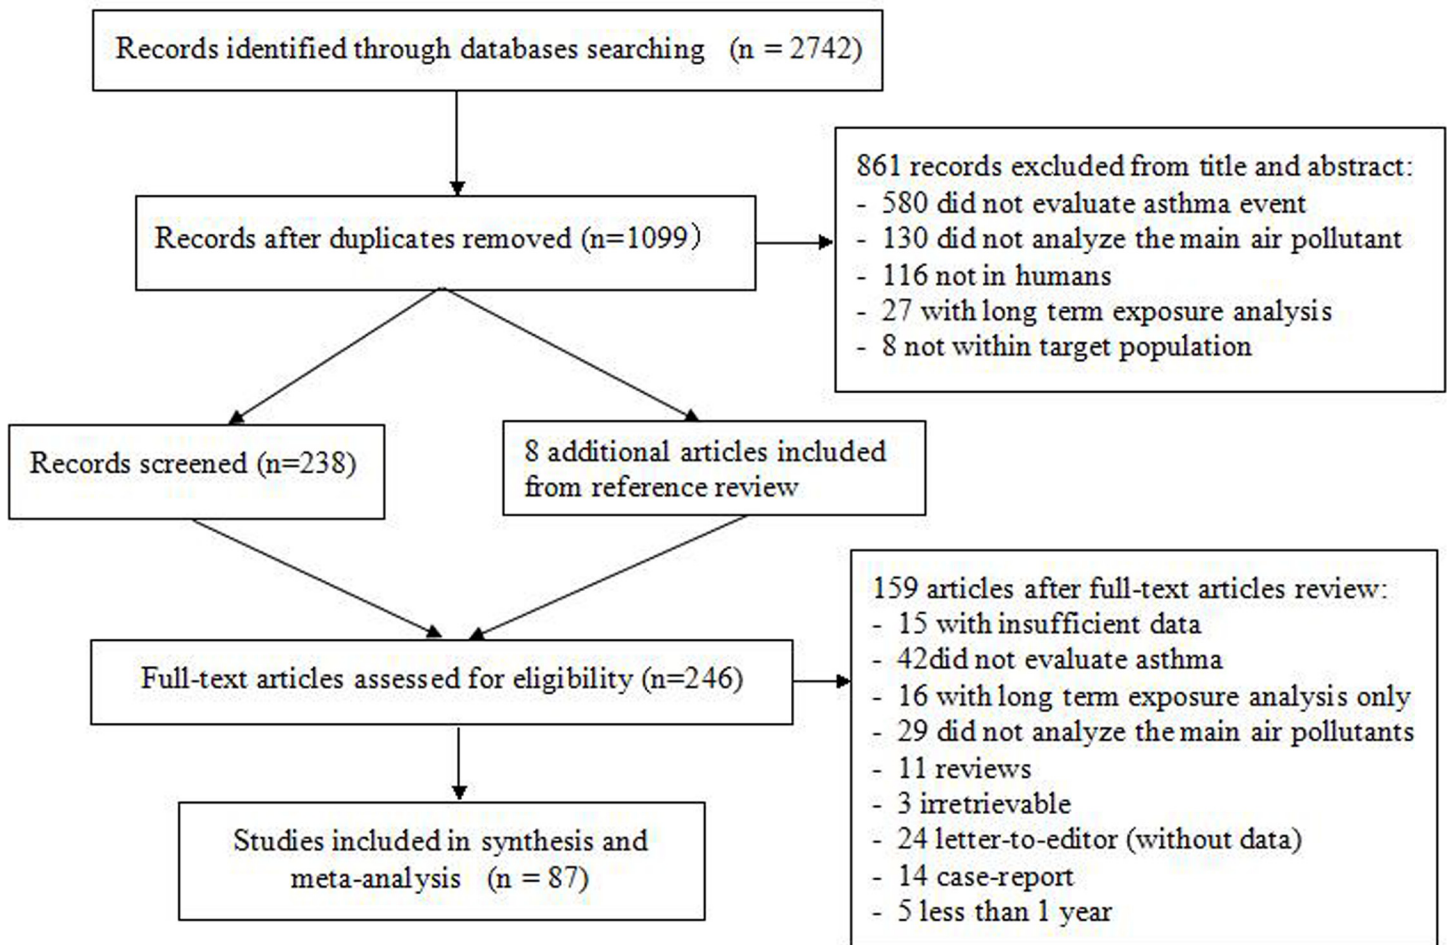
Records identified through databases searching (n = 2742)

Records after duplicates removed (n=1099)

861 records excluded from title and abstract:
- 580 did not evaluate asthma event
- 130 did not analyze the main air pollutant
- 116 not in humans
- 27 with long term exposure analysis
- 8 not within target population

Records screened (n=238)

8 additional articles included from reference review

Full-text articles assessed for eligibility (n=246)

159 articles after full-text articles review:
- 15 with insufficient data
- 42did not evaluate asthma
- 16 with long term exposure analysis only
- 29 did not analyze the main air pollutants
- 11 reviews
- 3 irretrievable
- 24 letter-to-editor (without data)
- 14 case-report
- 5 less than 1 year

Studies included in synthesis and meta-analysis (n = 87)